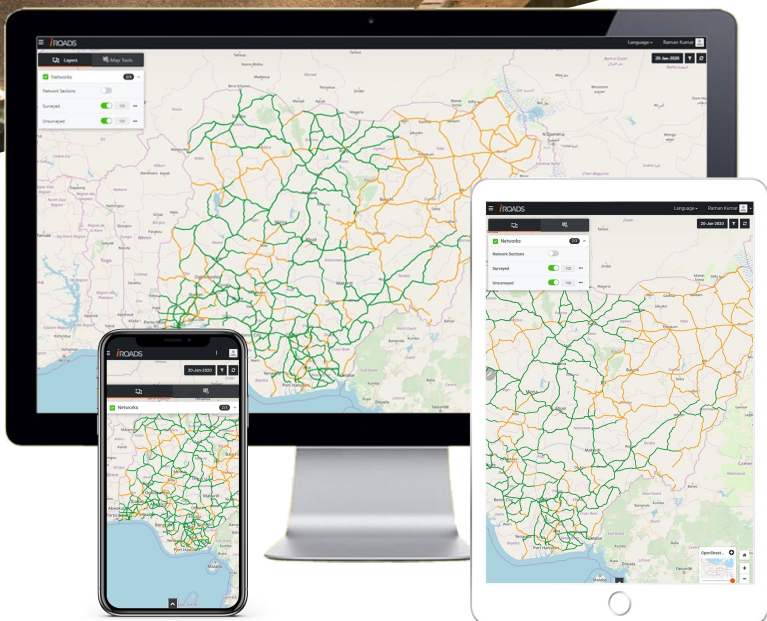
iROADS

Language ▾ Raman Kumar

Layers

Map Tools

20-Jan-2020

Networks

Network Sections

Surveyed

Unsurveyed

iROADS

Language ▾ Raman Kumar

20-Jan-2020

Networks

Network Sections

Surveyed

Unsurveyed

Port Harcourt

OpenStreet...

iROADS

20-Jan-2020

Networks

Port Harcourt

Port Harcourt